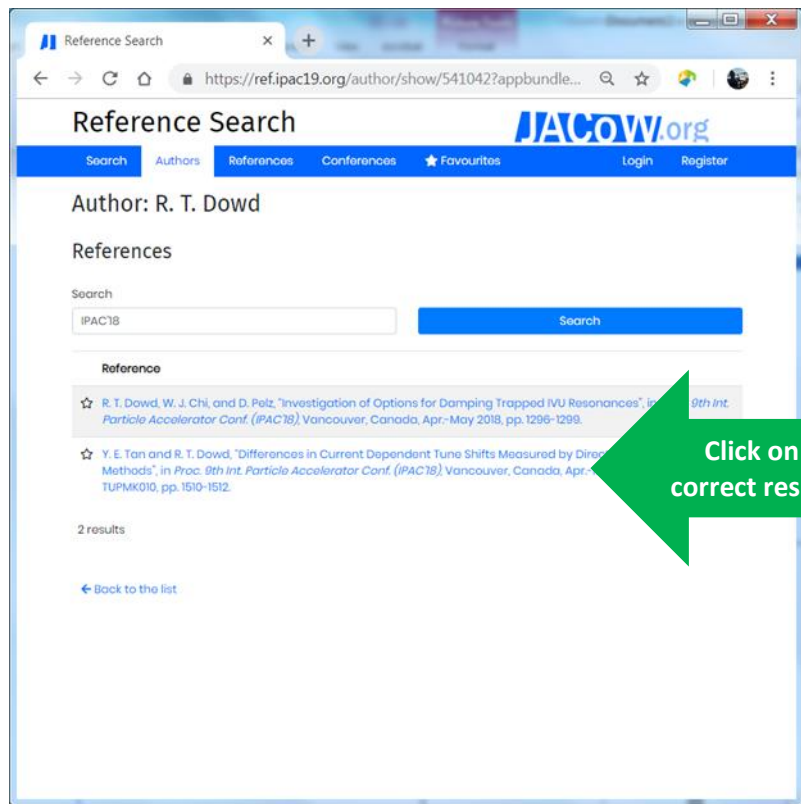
Reference Search ×

https://ref.ipac19.org/author/show/541042?appbundle...

Reference Search

JACoW.org

Search Authors References Conferences Favourites Login Register

Author: R. T. Dowd

References

Search

IPAC'18

Search

Reference

R. T. Dowd, W. J. Chi, and D. Pelz, "Investigation of Options for Damping Trapped IVU Resonances", in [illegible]9th Int. Particle Accelerator Conf. (IPAC'18), Vancouver, Canada, Apr.-May 2018, pp. 1296-1299.

Y. E. Tan and R. T. Dowd, "Differences in Current Dependent Tune Shifts Measured by Dire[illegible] Methods", in Proc. 9th Int. Particle Accelerator Conf. (IPAC'18), Vancouver, Canada, Apr.-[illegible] TUPMK010, pp. 1510-1512.

2 results

← Back to the list

Click on correct res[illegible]